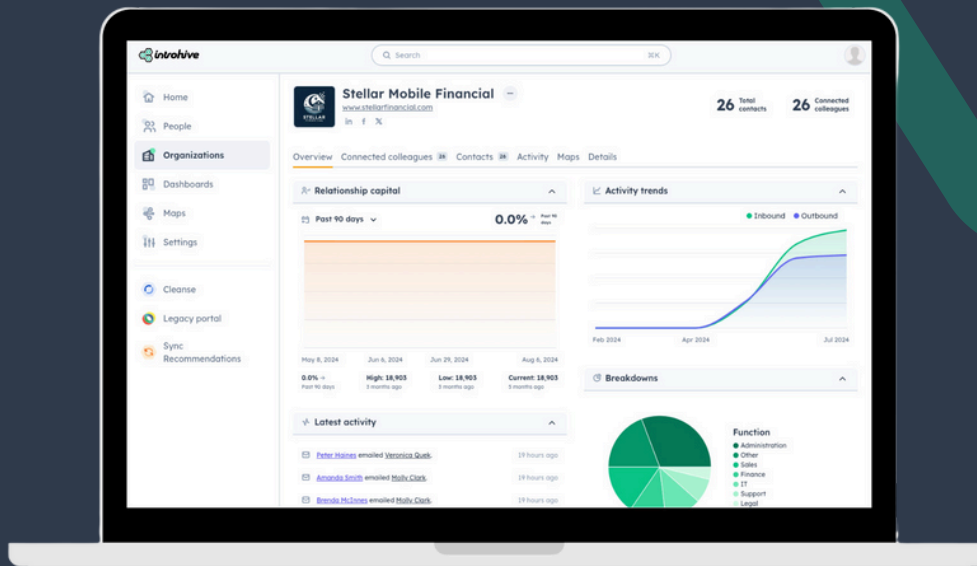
introhive

Search ⌘K

Home
People
Organizations
Dashboards
Maps
Settings

Cleanse
Legacy portal
Sync Recommendations

STELLAR

Stellar Mobile Financial
www.stellarfinancial.com
in f X

26 Total contacts
26 Connected colleagues

Overview Connected colleagues 26 Contacts 26 Activity Maps Details

Relationship capital

Past 90 days
0.0% Past 90 days

May 8, 2024 Jun 6, 2024 Jun 29, 2024 Aug 6, 2024

0.0% Past 90 days
High: 18,903 3 months ago
Low: 18,903 3 months ago
Current: 18,903 3 months ago

Latest activity

Peter Haines emailed Veronica Quek. 19 hours ago
Amanda Smith emailed Molly Clark. 19 hours ago
Brenda McInnes emailed Molly Clark. 19 hours ago

Activity trends

Inbound Outbound

Feb 2024 Apr 2024 Jul 2024

Breakdowns

Function
Administration
Other
Sales
Finance
IT
Support
Legal